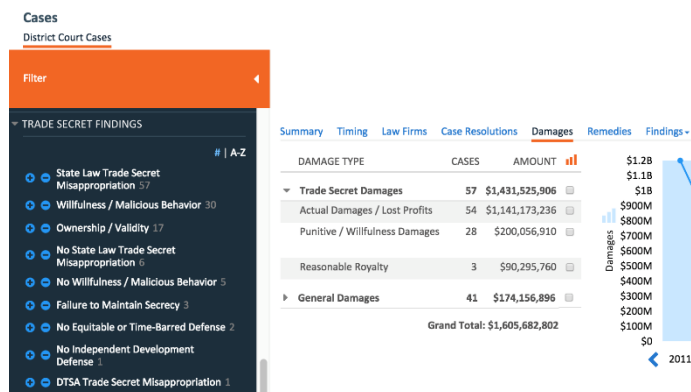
Cases
District Court Cases

Filter

TRADE SECRET FINDINGS

# | A-Z

State Law Trade Secret Misappropriation 57
Willfulness / Malicious Behavior 30
Ownership / Validity 17
No State Law Trade Secret Misappropriation 6
No Willfulness / Malicious Behavior 5
Failure to Maintain Secrecy 3
No Equitable or Time-Barred Defense 2
No Independent Development Defense 1
DTSA Trade Secret Misappropriation 1

Summary | Timing | Law Firms | Case Resolutions | Damages | Remedies | Findings

| DAMAGE TYPE | CASES | AMOUNT |
|---|---|---|
| Trade Secret Damages | 57 | $1,431,525,906 |
| Actual Damages / Lost Profits | 54 | $1,141,173,236 |
| Punitive / Willfulness Damages | 28 | $200,056,910 |
| Reasonable Royalty | 3 | $90,295,760 |
| General Damages | 41 | $174,156,896 |

Grand Total: $1,605,682,802

$1.2B
$1.1B
$1B
$900M
$800M
$700M
$600M
$500M
$400M
$300M
$200M
$100M
$0
Damages
2011